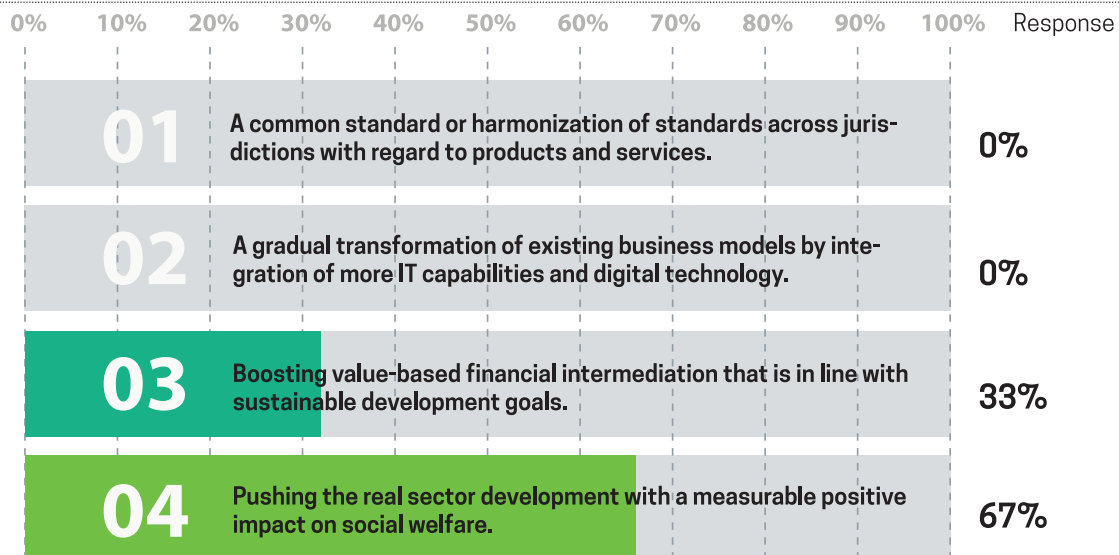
0% 10% 20% 30% 40% 50% 60% 70% 80% 90% 100% Response

01 A common standard or harmonization of standards across jurisdictions with regard to products and services. 0%

02 A gradual transformation of existing business models by integration of more IT capabilities and digital technology. 0%

03 Boosting value-based financial intermediation that is in line with sustainable development goals. 33%

04 Pushing the real sector development with a measurable positive impact on social welfare. 67%